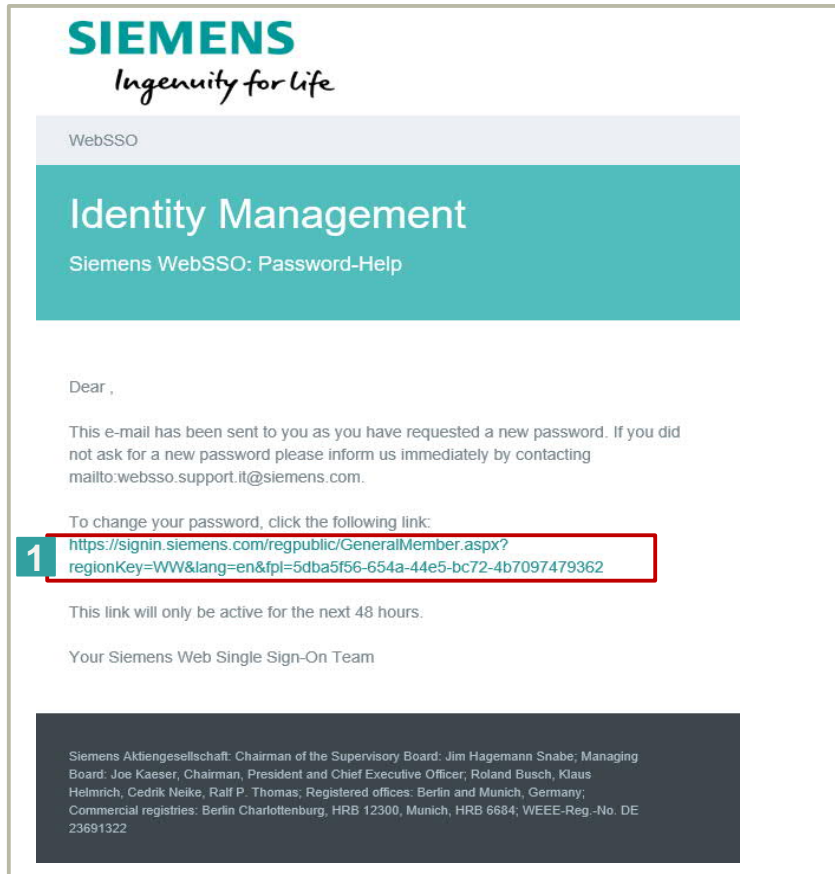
SIEMENS
Ingenuity for life

WebSSO

Identity Management

Siemens WebSSO: Password-Help

Dear ,

This e-mail has been sent to you as you have requested a new password. If you did not ask for a new password please inform us immediately by contacting mailto:websso.support.it@siemens.com.

To change your password, click the following link:
1
https://signin.siemens.com/regpublic/GeneralMember.aspx?regionKey=WW&lang=en&fpl=5dba5f56-654a-44e5-bc72-4b7097479362

This link will only be active for the next 48 hours.

Your Siemens Web Single Sign-On Team

Siemens Aktiengesellschaft: Chairman of the Supervisory Board: Jim Hagemann Snabe; Managing Board: Joe Kaeser, Chairman, President and Chief Executive Officer; Roland Busch, Klaus Helmrich, Cedrik Neike, Ralf P. Thomas; Registered offices: Berlin and Munich, Germany; Commercial registries: Berlin Charlottenburg, HRB 12300, Munich, HRB 6684; WEEE-Reg.-No. DE 23691322